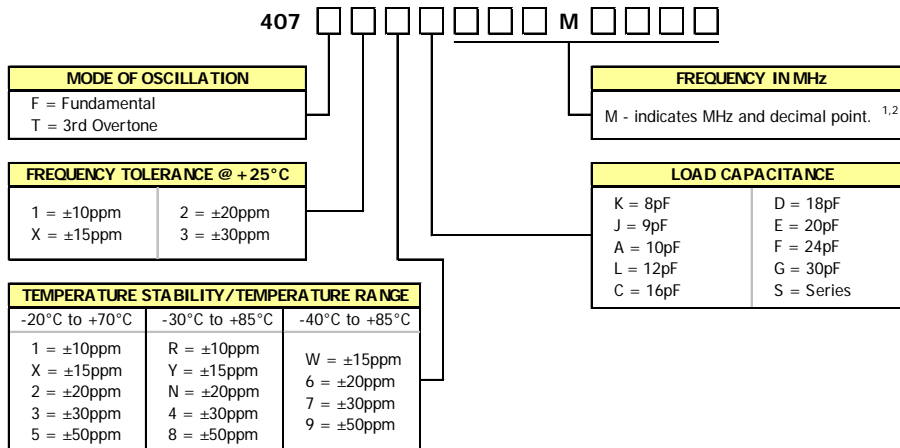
407 M

MODE OF OSCILLATION
F = Fundamental
T = 3rd Overtone

FREQUENCY IN MHz
M - indicates MHz and decimal point. $^{1,2}$

FREQUENCY TOLERANCE @ +25°C

| 1 = ±10ppm<br>X = ±15ppm | 2 = ±20ppm<br>3 = ±30ppm |
|---|---|

LOAD CAPACITANCE

| K = 8pF<br>J = 9pF<br>A = 10pF<br>L = 12pF<br>C = 16pF | D = 18pF<br>E = 20pF<br>F = 24pF<br>G = 30pF<br>S = Series |
|---|---|

TEMPERATURE STABILITY/TEMPERATURE RANGE

| -20°C to +70°C | -30°C to +85°C | -40°C to +85°C |
|---|---|---|
| 1 = ±10ppm<br>X = ±15ppm<br>2 = ±20ppm<br>3 = ±30ppm<br>5 = ±50ppm | R = ±10ppm<br>Y = ±15ppm<br>N = ±20ppm<br>4 = ±30ppm<br>8 = ±50ppm | W = ±15ppm<br>6 = ±20ppm<br>7 = ±30ppm<br>9 = ±50ppm |